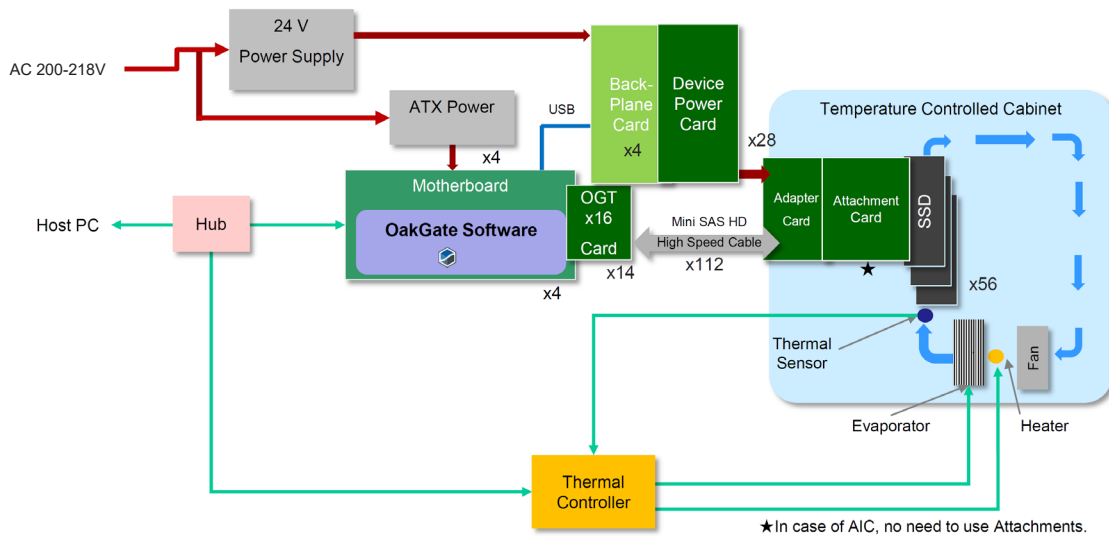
AC 200-218V

24 V
Power Supply

ATX Power

x4

USB

Back-Plane Card
x4

Device Power Card

x28

Temperature Controlled Cabinet

Host PC

Hub

Motherboard

OakGate Software

x4

OGT x16 Card

x14

Mini SAS HD
High Speed Cable
x112

Adapter Card

Attachment Card

★

SSD

x56

Thermal Sensor

Fan

Evaporator

Heater

Thermal Controller

★In case of AIC, no need to use Attachments.